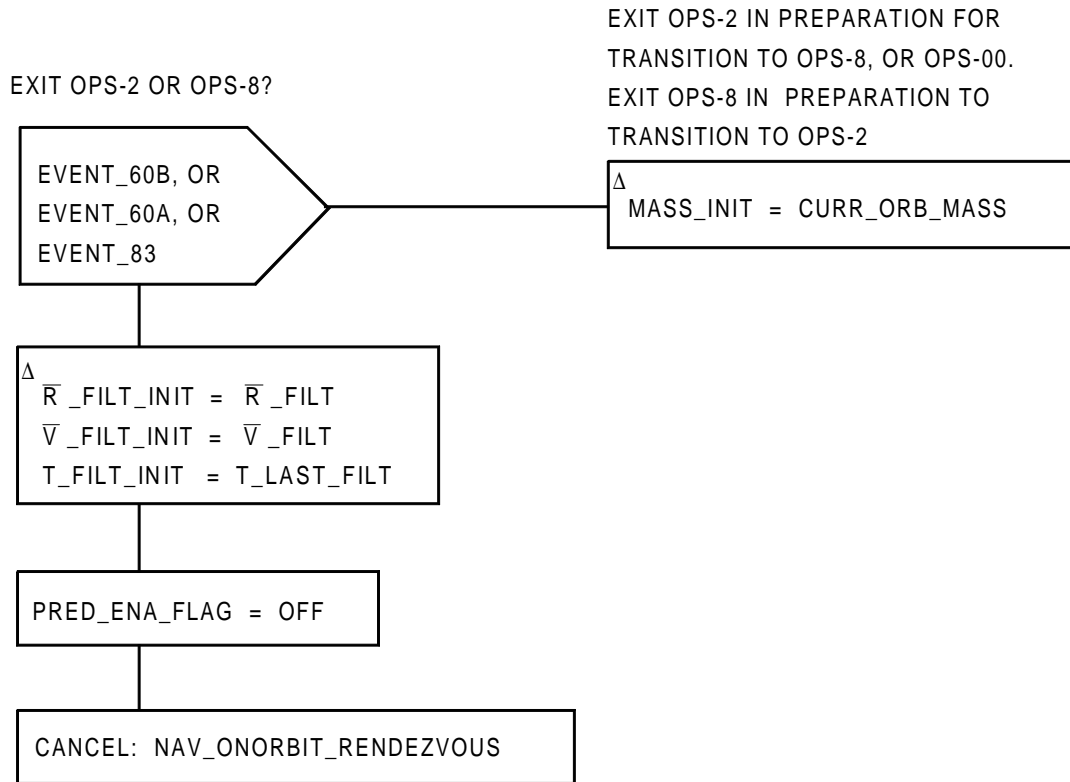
EXIT OPS-2 OR OPS-8?

EXIT OPS-2 IN PREPARATION FOR TRANSITION TO OPS-8, OR OPS-00. EXIT OPS-8 IN PREPARATION TO TRANSITION TO OPS-2

EVENT_60B, OR
EVENT_60A, OR
EVENT_83

$\Delta$
MASS_INIT = CURR_ORB_MASS

$\Delta$
$\overline{R}$ _FILT_INIT = $\overline{R}$ _FILT
$\overline{V}$ _FILT_INIT = $\overline{V}$ _FILT
T_FILT_INIT = T_LAST_FILT

PRED_ENA_FLAG = OFF

CANCEL: NAV_ONORBIT_RENDEZVOUS